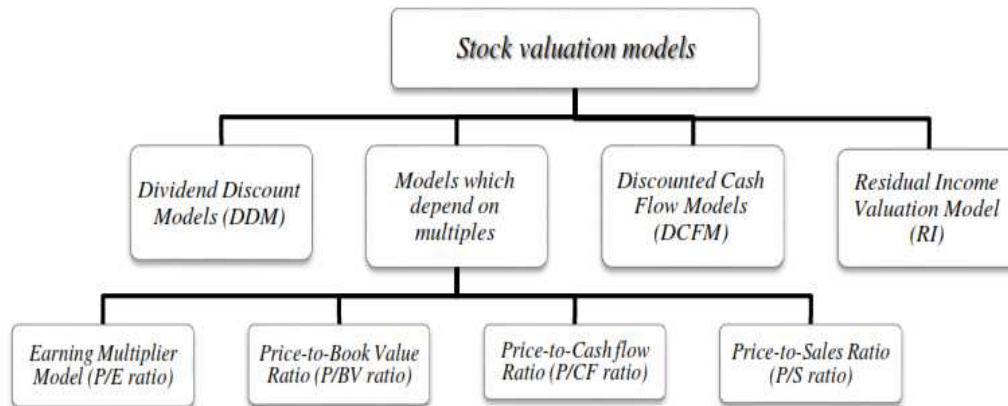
Stock valuation models

Dividend Discount Models (DDM)

Models which depend on multiples

Discounted Cash Flow Models (DCFM)

Residual Income Valuation Model (RI)

Earning Multiplier Model (P/E ratio)

Price-to-Book Value Ratio (P/BV ratio)

Price-to-Cash flow Ratio (P/CF ratio)

Price-to-Sales Ratio (P/S ratio)